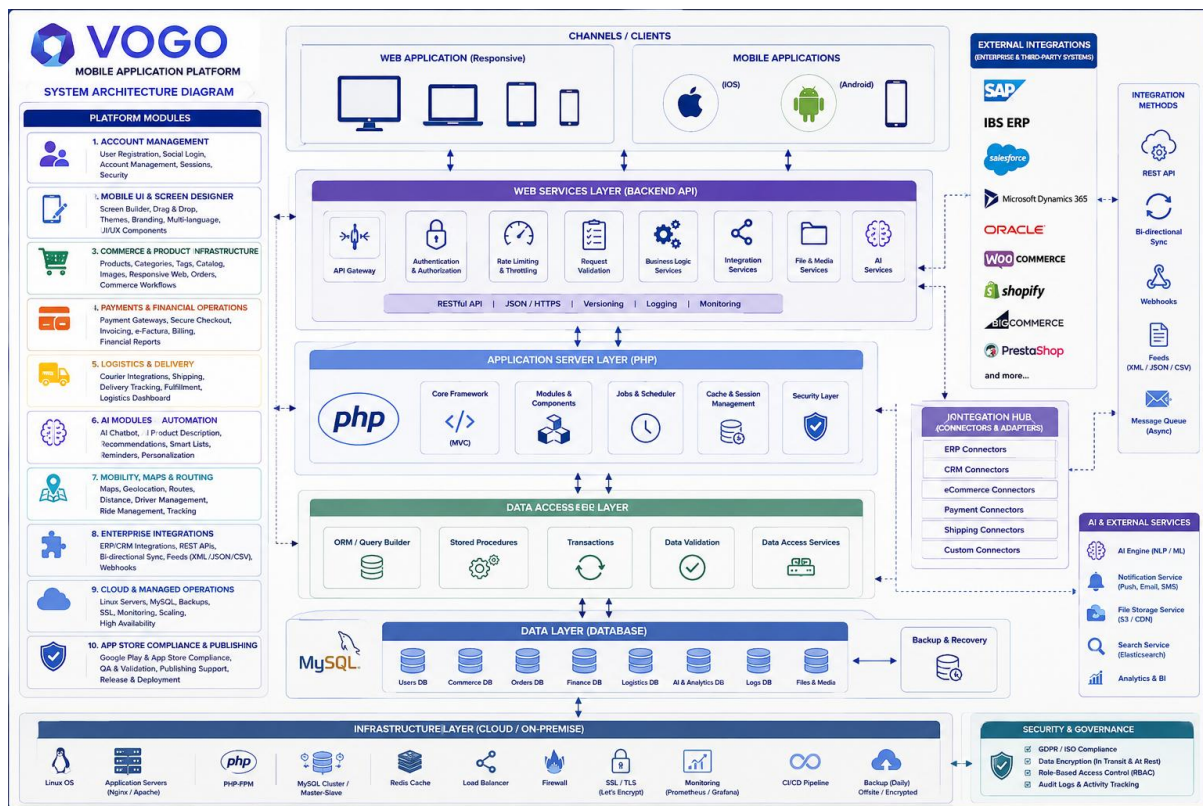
VOGO
MOBILE APPLICATION PLATFORM
SYSTEM ARCHITECTURE DIAGRAM

PLATFORM MODULES

1. ACCOUNT MANAGEMENT
User Registration, Social Login, Account Management, Sessions, Security

. MOBILE UI & SCREEN DESIGNER
Screen Builder, Drag & Drop, Themes, Branding, Multi-language, JI/UX Components

3. COMMERCE & PRODUCT INFRASTRUCTURE
Products, Categories, Tags, Catalog, Images, Responsive Web, Orders, Commerce Workflows

. PAYMENTS & FINANCIAL OPERATIONS
Payment Gateways, Secure Checkout, Invoicing, e-Factura, Billing, Financial Reports

5. LOGISTICS & DELIVERY
Courier Integrations, Shipping, Delivery Tracking, Fulfillment, Logistics Dashboard

6. AI MODULES AUTOMATION
AI Chatbot, Product Description, Recommendations, Smart Lists, Reminders, Personalization

7. MOBILITY, MAPS & ROUTING
Maps, Geolocation, Routes, Distance, Driver Management, Ride Management, Tracking

8. ENTERPRISE INTEGRATIONS
ERP/CRM Integrations, REST APIs, Bi-directional Sync, Feeds (XML/JSON/CSV), Webhooks

9. CLOUD & MANAGED OPERATIONS
Linux Servers, MySQL, Backups, SSL, Monitoring, Scaling, High Availability

10. APP STORE COMPLIANCE & PUBLISHING
Google Play & App Store Compliance, QA & Validation, Publishing Support, Release & Deployment

CHANNELS / CLIENTS
WEB APPLICATION (Responsive)
MOBILE APPLICATIONS
(iOS)
(Android)

WEB SERVICES LAYER (BACKEND API)
API Gateway
Authentication & Authorization
Rate Limiting & Throttling
Request Validation
Business Logic Services
Integration Services
File & Media Services
AI Services
RESTful API | JSON / HTTPS | Versioning | Logging | Monitoring

APPLICATION SERVER LAYER (PHP)
php
Core Framework
(MVC)
Modules & Components
Jobs & Scheduler
Cache & Session Management
Security Layer

DATA ACCESSEER LAYER
ORM / Query Builder
Stored Procedures
Transactions
Data Validation
Data Access Services

DATA LAYER (DATABASE)
MySQL
Users DB
Commerce DB
Orders DB
Finance DB
Logistics DB
AI & Analytics DB
Logs DB
Files & Media
Backup & Recovery

INFRASTRUCTURE LAYER (CLOUD / ON-PREMISE)
Linux OS
Application Servers (Nginx / Apache)
php
PHP-FPM
MySQL Cluster / Master-Slave
Redis Cache
Load Balancer
Firewall
SSL / TLS (Let's Encrypt)
Monitoring (Prometheus / Grafana)
CI/CD Pipeline
Backup (Daily) Offsite / Encrypted

EXTERNAL INTEGRATIONS (ENTERPRISE & THIRD-PARTY SYSTEMS)
SAP
IBS ERP
salesforce
Microsoft Dynamics 365
ORACLE
WOO COMMERCE
shopify
BIGCOMMERCE
PrestaShop
and more...

INTEGRATION METHODS
REST API
Bi-directional Sync
Webhooks
Feeds (XML / JSON / CSV)
Message Queue (Async)

INTEGRATION HUB (CONNECTORS & ADAPTERS)
ERP Connectors
CRM Connectors
eCommerce Connectors
Payment Connectors
Shipping Connectors
Custom Connectors

AI & EXTERNAL SERVICES
AI Engine (NLP / ML)
Notification Service (Push, Email, SMS)
File Storage Service (S3 / CDN)
Search Service (Elasticsearch)
Analytics & BI

SECURITY & GOVERNANCE
GDPR / ISO Compliance
Data Encryption (In Transit & At Rest)
Role-Based Access Control (RBAC)
Audit Logs & Activity Tracking